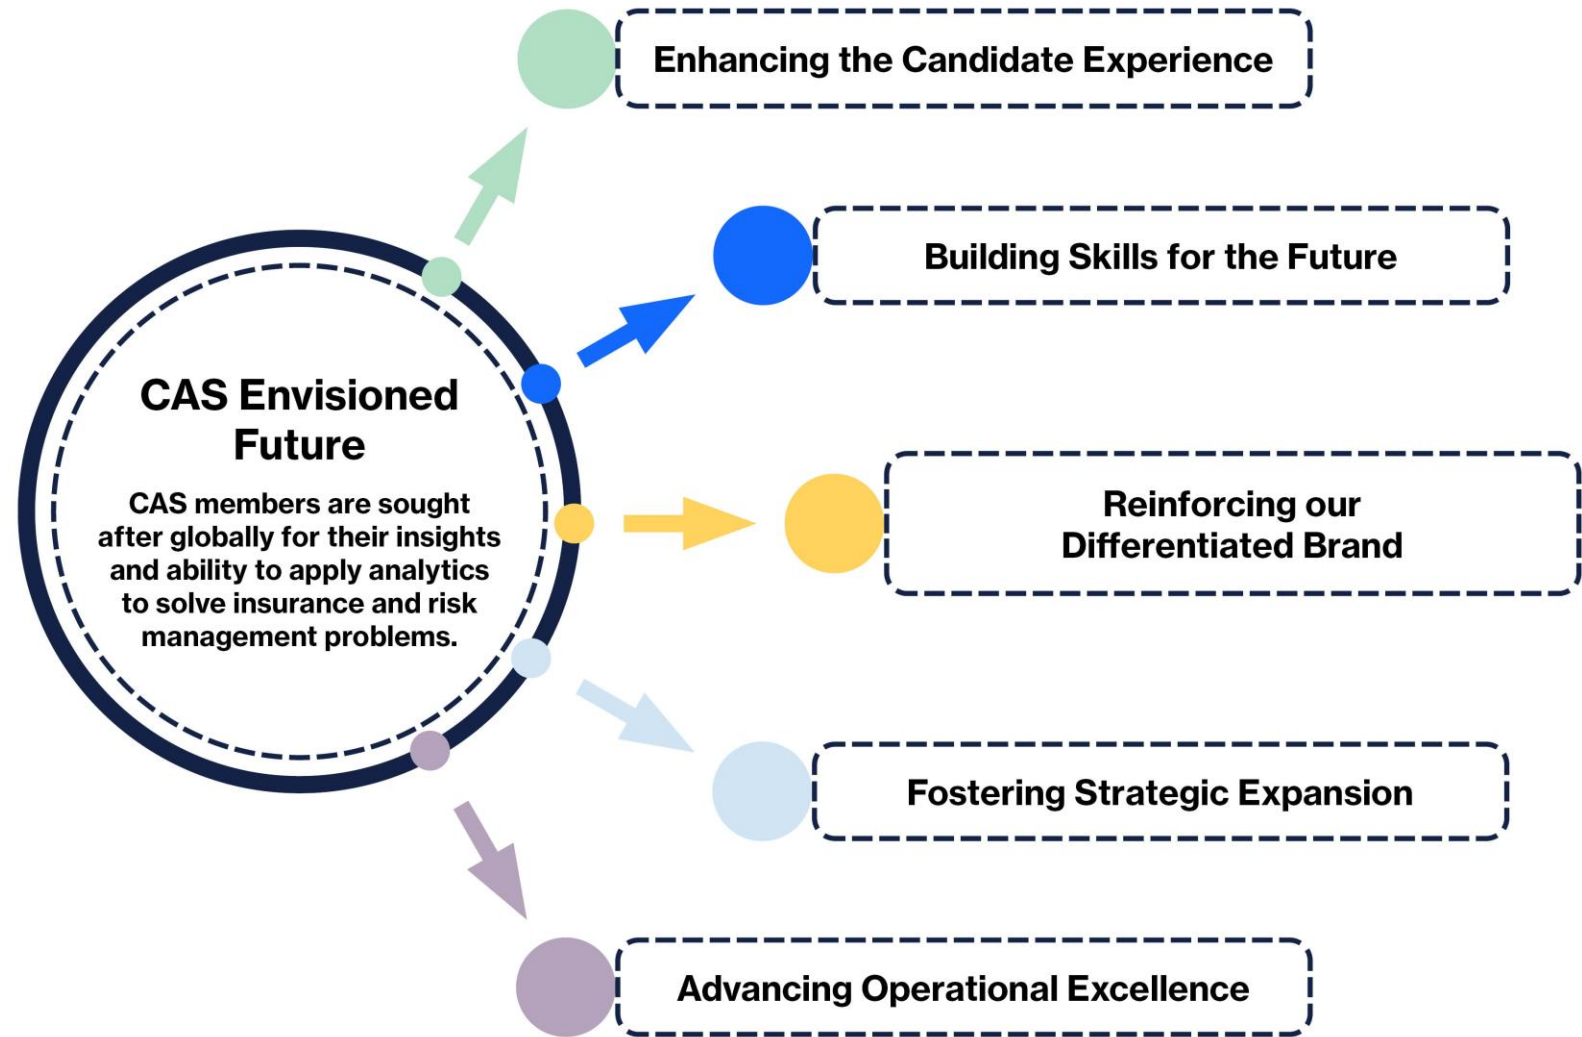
CAS Envisioned Future

CAS members are sought after globally for their insights and ability to apply analytics to solve insurance and risk management problems.

Enhancing the Candidate Experience

Building Skills for the Future

Reinforcing our Differentiated Brand

Fostering Strategic Expansion

Advancing Operational Excellence